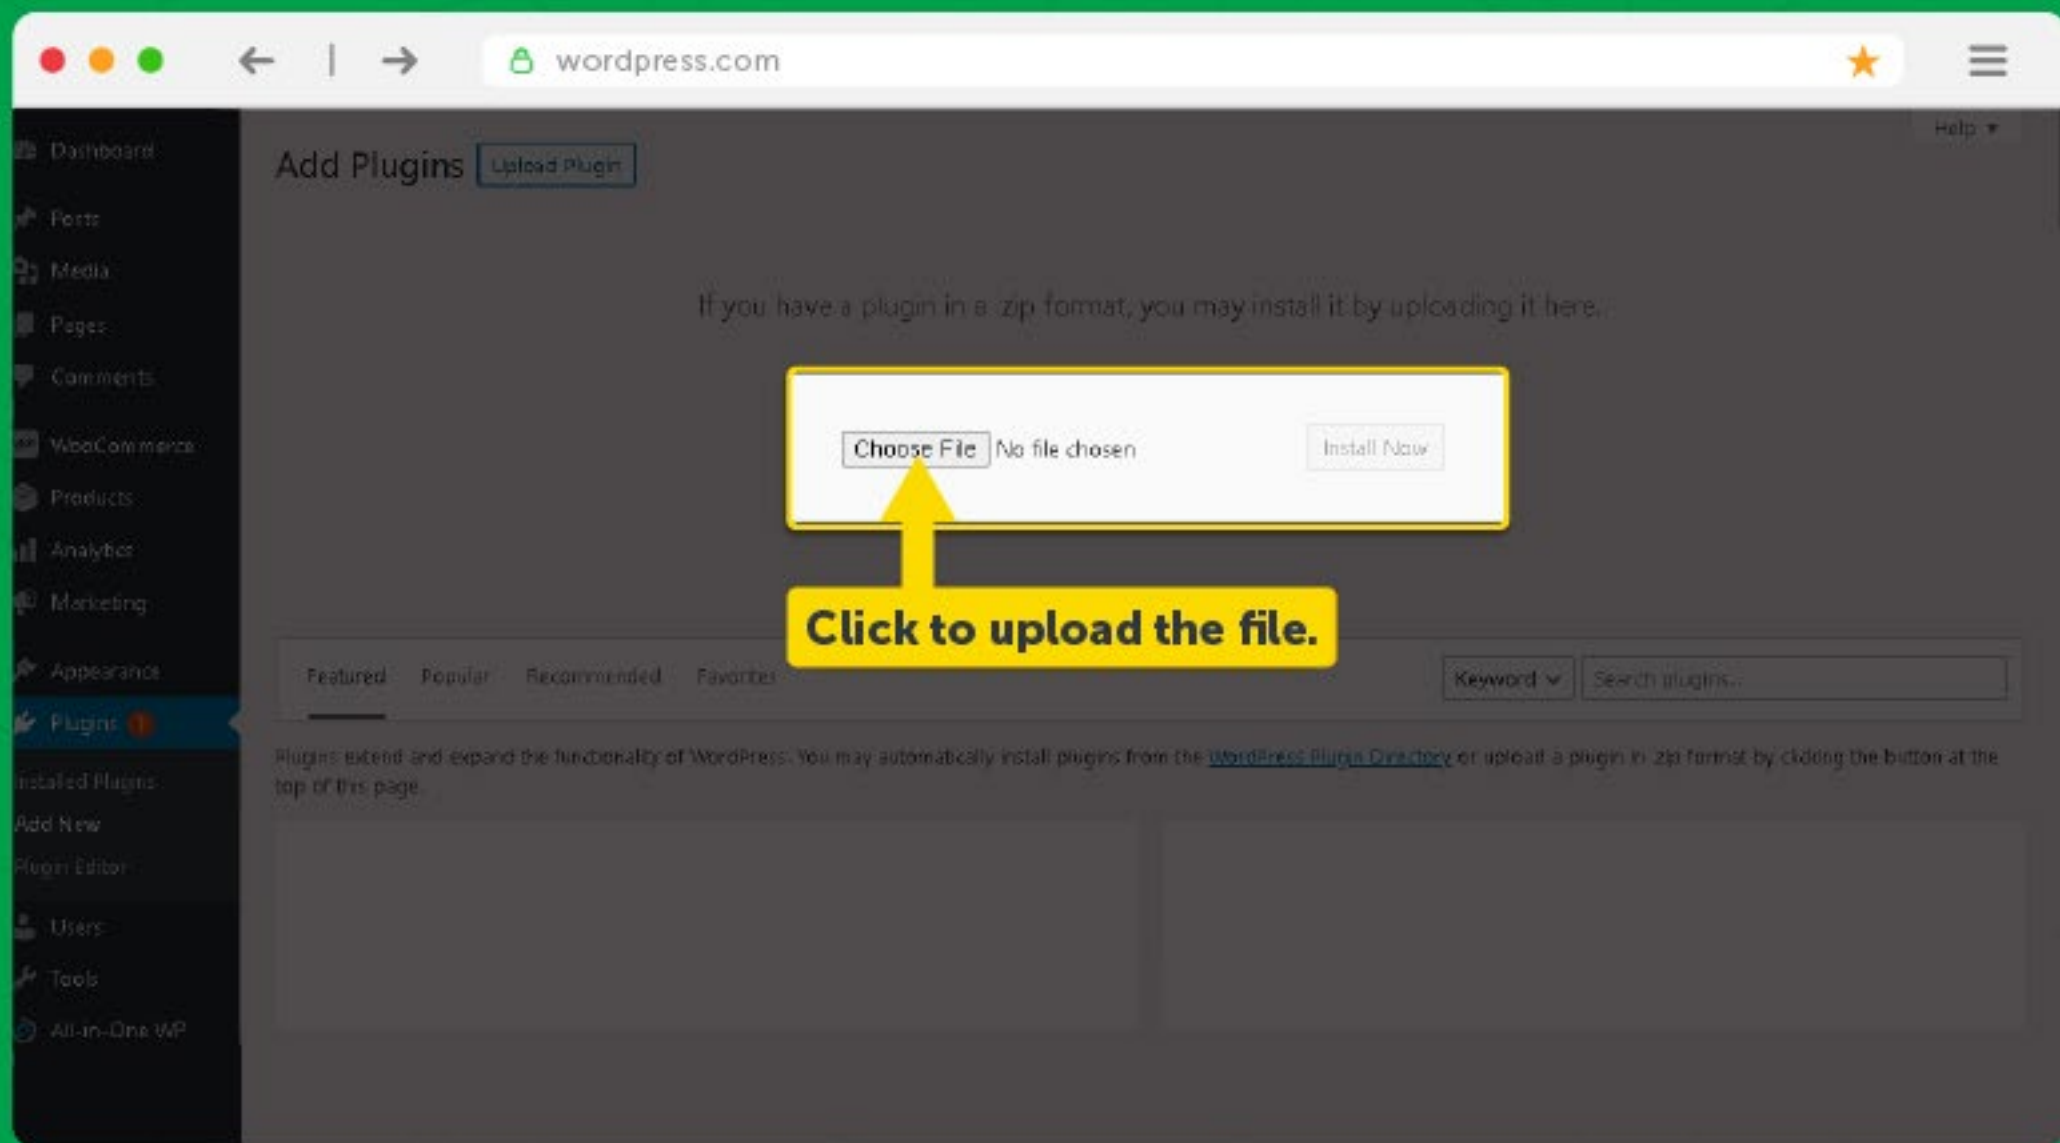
wordpress.com

Dashboard
Posts
Media
Pages
Comments
WooCommerce
Products
Analytics
Marketing
Appearance
Plugins 1
Installed Plugins
Add New
Plugin Editor
Users
Tools
All-in-One WP

Help ▾

Add Plugins Upload Plugin

If you have a plugin in a .zip format, you may install it by uploading it here.

Choose File No file chosen Install Now

Click to upload the file.

Featured Popular Recommended Favorites

Keyword ⌄ Search plugins...

Plugins extend and expand the functionality of WordPress. You may automatically install plugins from the WordPress Plugin Directory or upload a plugin in .zip format by clicking the button at the top of this page.